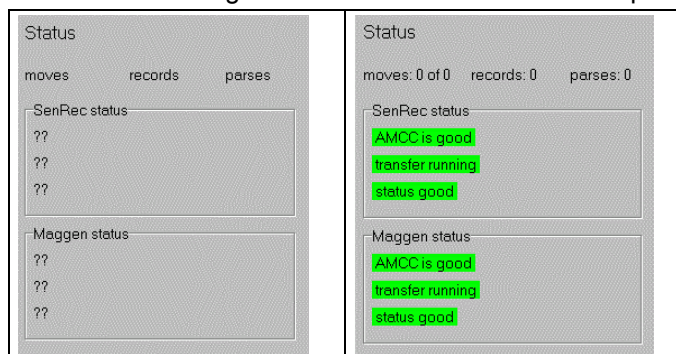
| Status | Status |
|---|---|
| moves records parses | moves: 0 of 0 records: 0 parses: 0 |
| SenRec status | SenRec status |
| ?? | AMCC is good |
| ?? | transfer running |
| ?? | status good |
| Maggen status | Maggen status |
| ?? | AMCC is good |
| ?? | transfer running |
| ?? | status good |